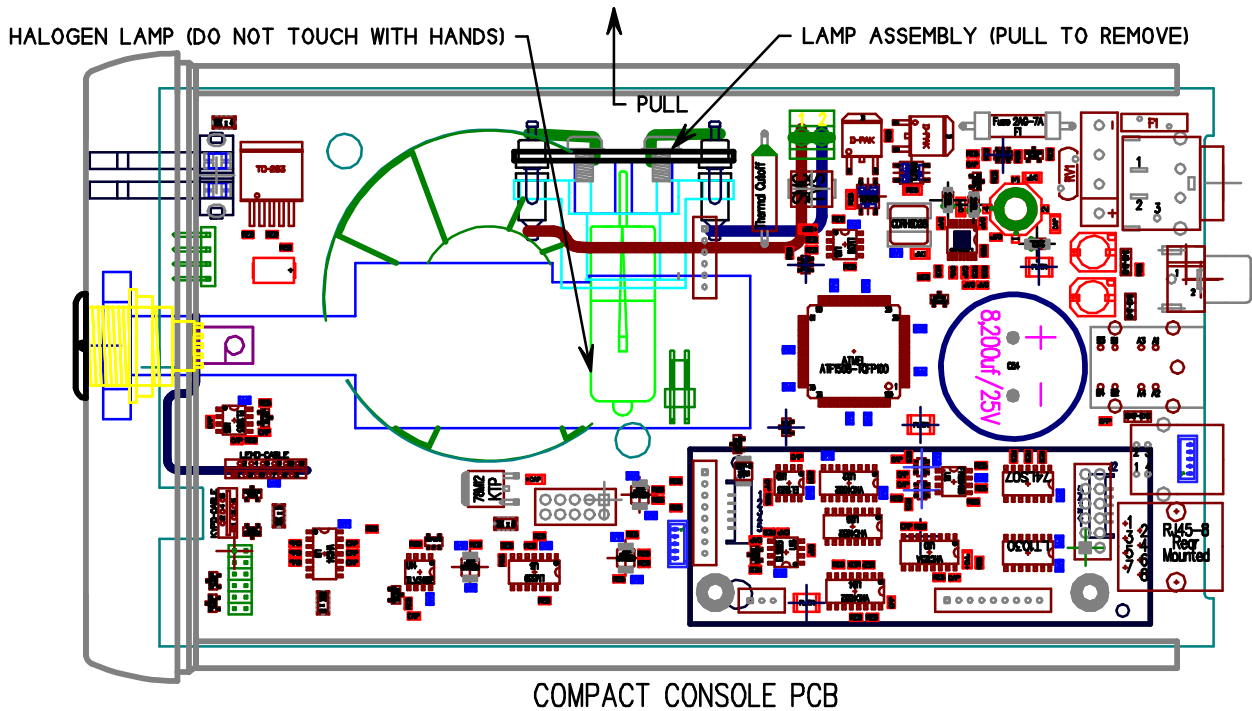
HALOGEN LAMP (DO NOT TOUCH WITH HANDS)

LAMP ASSEMBLY (PULL TO REMOVE)

PULL

TO-263

Thermal Cutoff

D-PAK

D-PAK

Fuse 2AG-7A
F1

F1

RV1

1

2 3

1
2

8,200uf/25V

+

−

ATMEL
AT89C55-33PI

78M12
KTP

74LS07

7407

RJ45-8
Rear
Mounted

1
2
3
4
5
6
7
8

LAMP-CABLE

COMPACT CONSOLE PCB